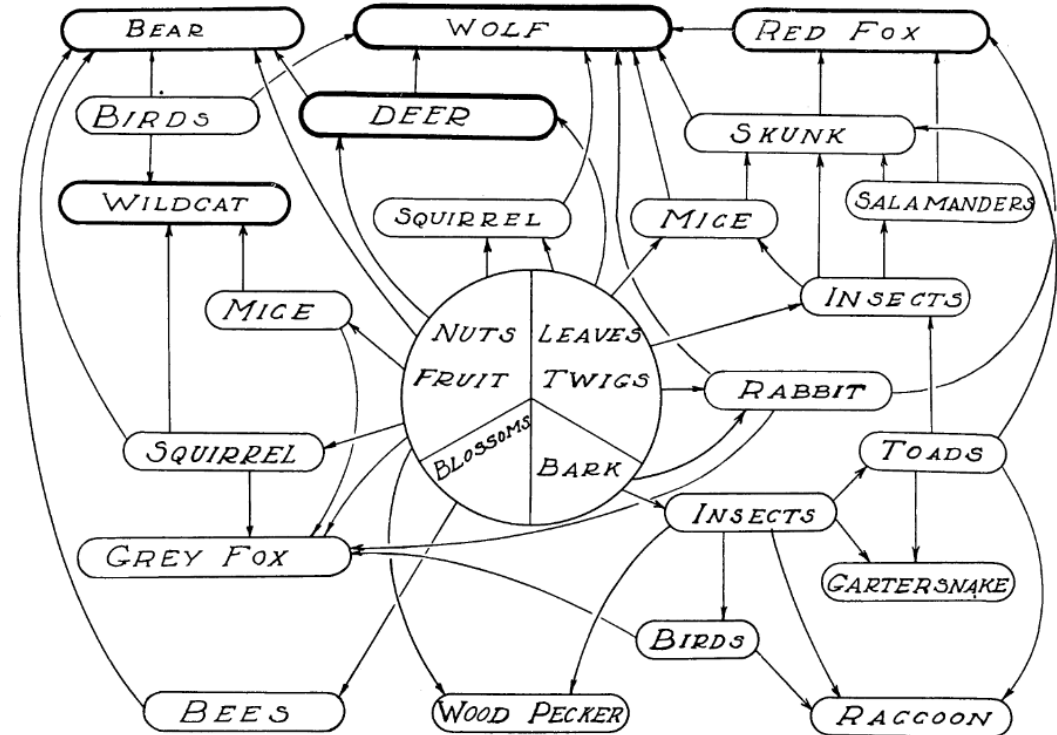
BEAR
WOLF
RED FOX
BIRDS
DEER
SKUNK
WILDCAT
SQUIRREL
MICE
SALAMANDERS
MICE
INSECTS
NUTS
LEAVES
FRUIT
TWIGS
RABBIT
BLOSSOMS
BARK
SQUIRREL
TOADS
INSECTS
GREY FOX
GARTERSNAKE
BIRDS
BEES
WOOD PECKER
RACCOON